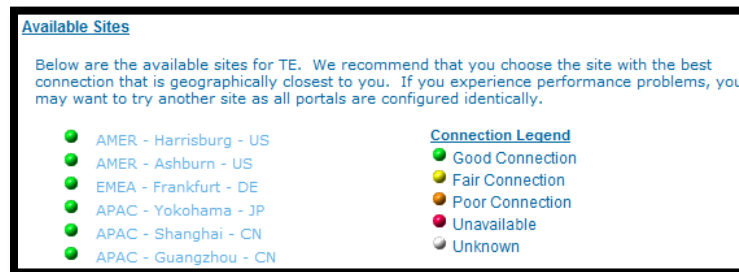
Available Sites

Below are the available sites for TE. We recommend that you choose the site with the best connection that is geographically closest to you. If you experience performance problems, you may want to try another site as all portals are configured identically.

AMER - Harrisburg - US
AMER - Ashburn - US
EMEA - Frankfurt - DE
APAC - Yokohama - JP
APAC - Shanghai - CN
APAC - Guangzhou - CN

Connection Legend
Good Connection
Fair Connection
Poor Connection
Unavailable
Unknown